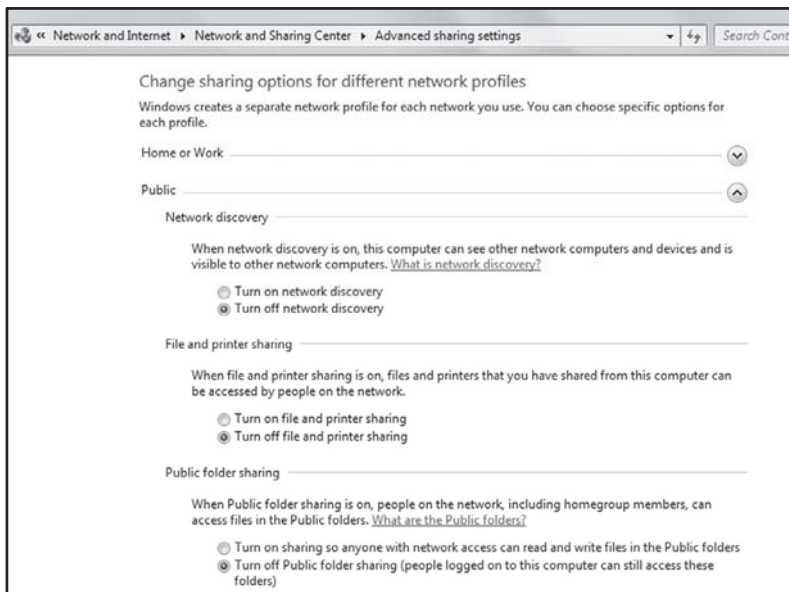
« Network and Internet ▸ Network and Sharing Center ▸ Advanced sharing settings

Search Cont

Change sharing options for different network profiles

Windows creates a separate network profile for each network you use. You can choose specific options for each profile.

Home or Work

Public

Network discovery

When network discovery is on, this computer can see other network computers and devices and is visible to other network computers. What is network discovery?

Turn on network discovery
Turn off network discovery

File and printer sharing

When file and printer sharing is on, files and printers that you have shared from this computer can be accessed by people on the network.

Turn on file and printer sharing
Turn off file and printer sharing

Public folder sharing

When Public folder sharing is on, people on the network, including homegroup members, can access files in the Public folders. What are the Public folders?

Turn on sharing so anyone with network access can read and write files in the Public folders
Turn off Public folder sharing (people logged on to this computer can still access these folders)